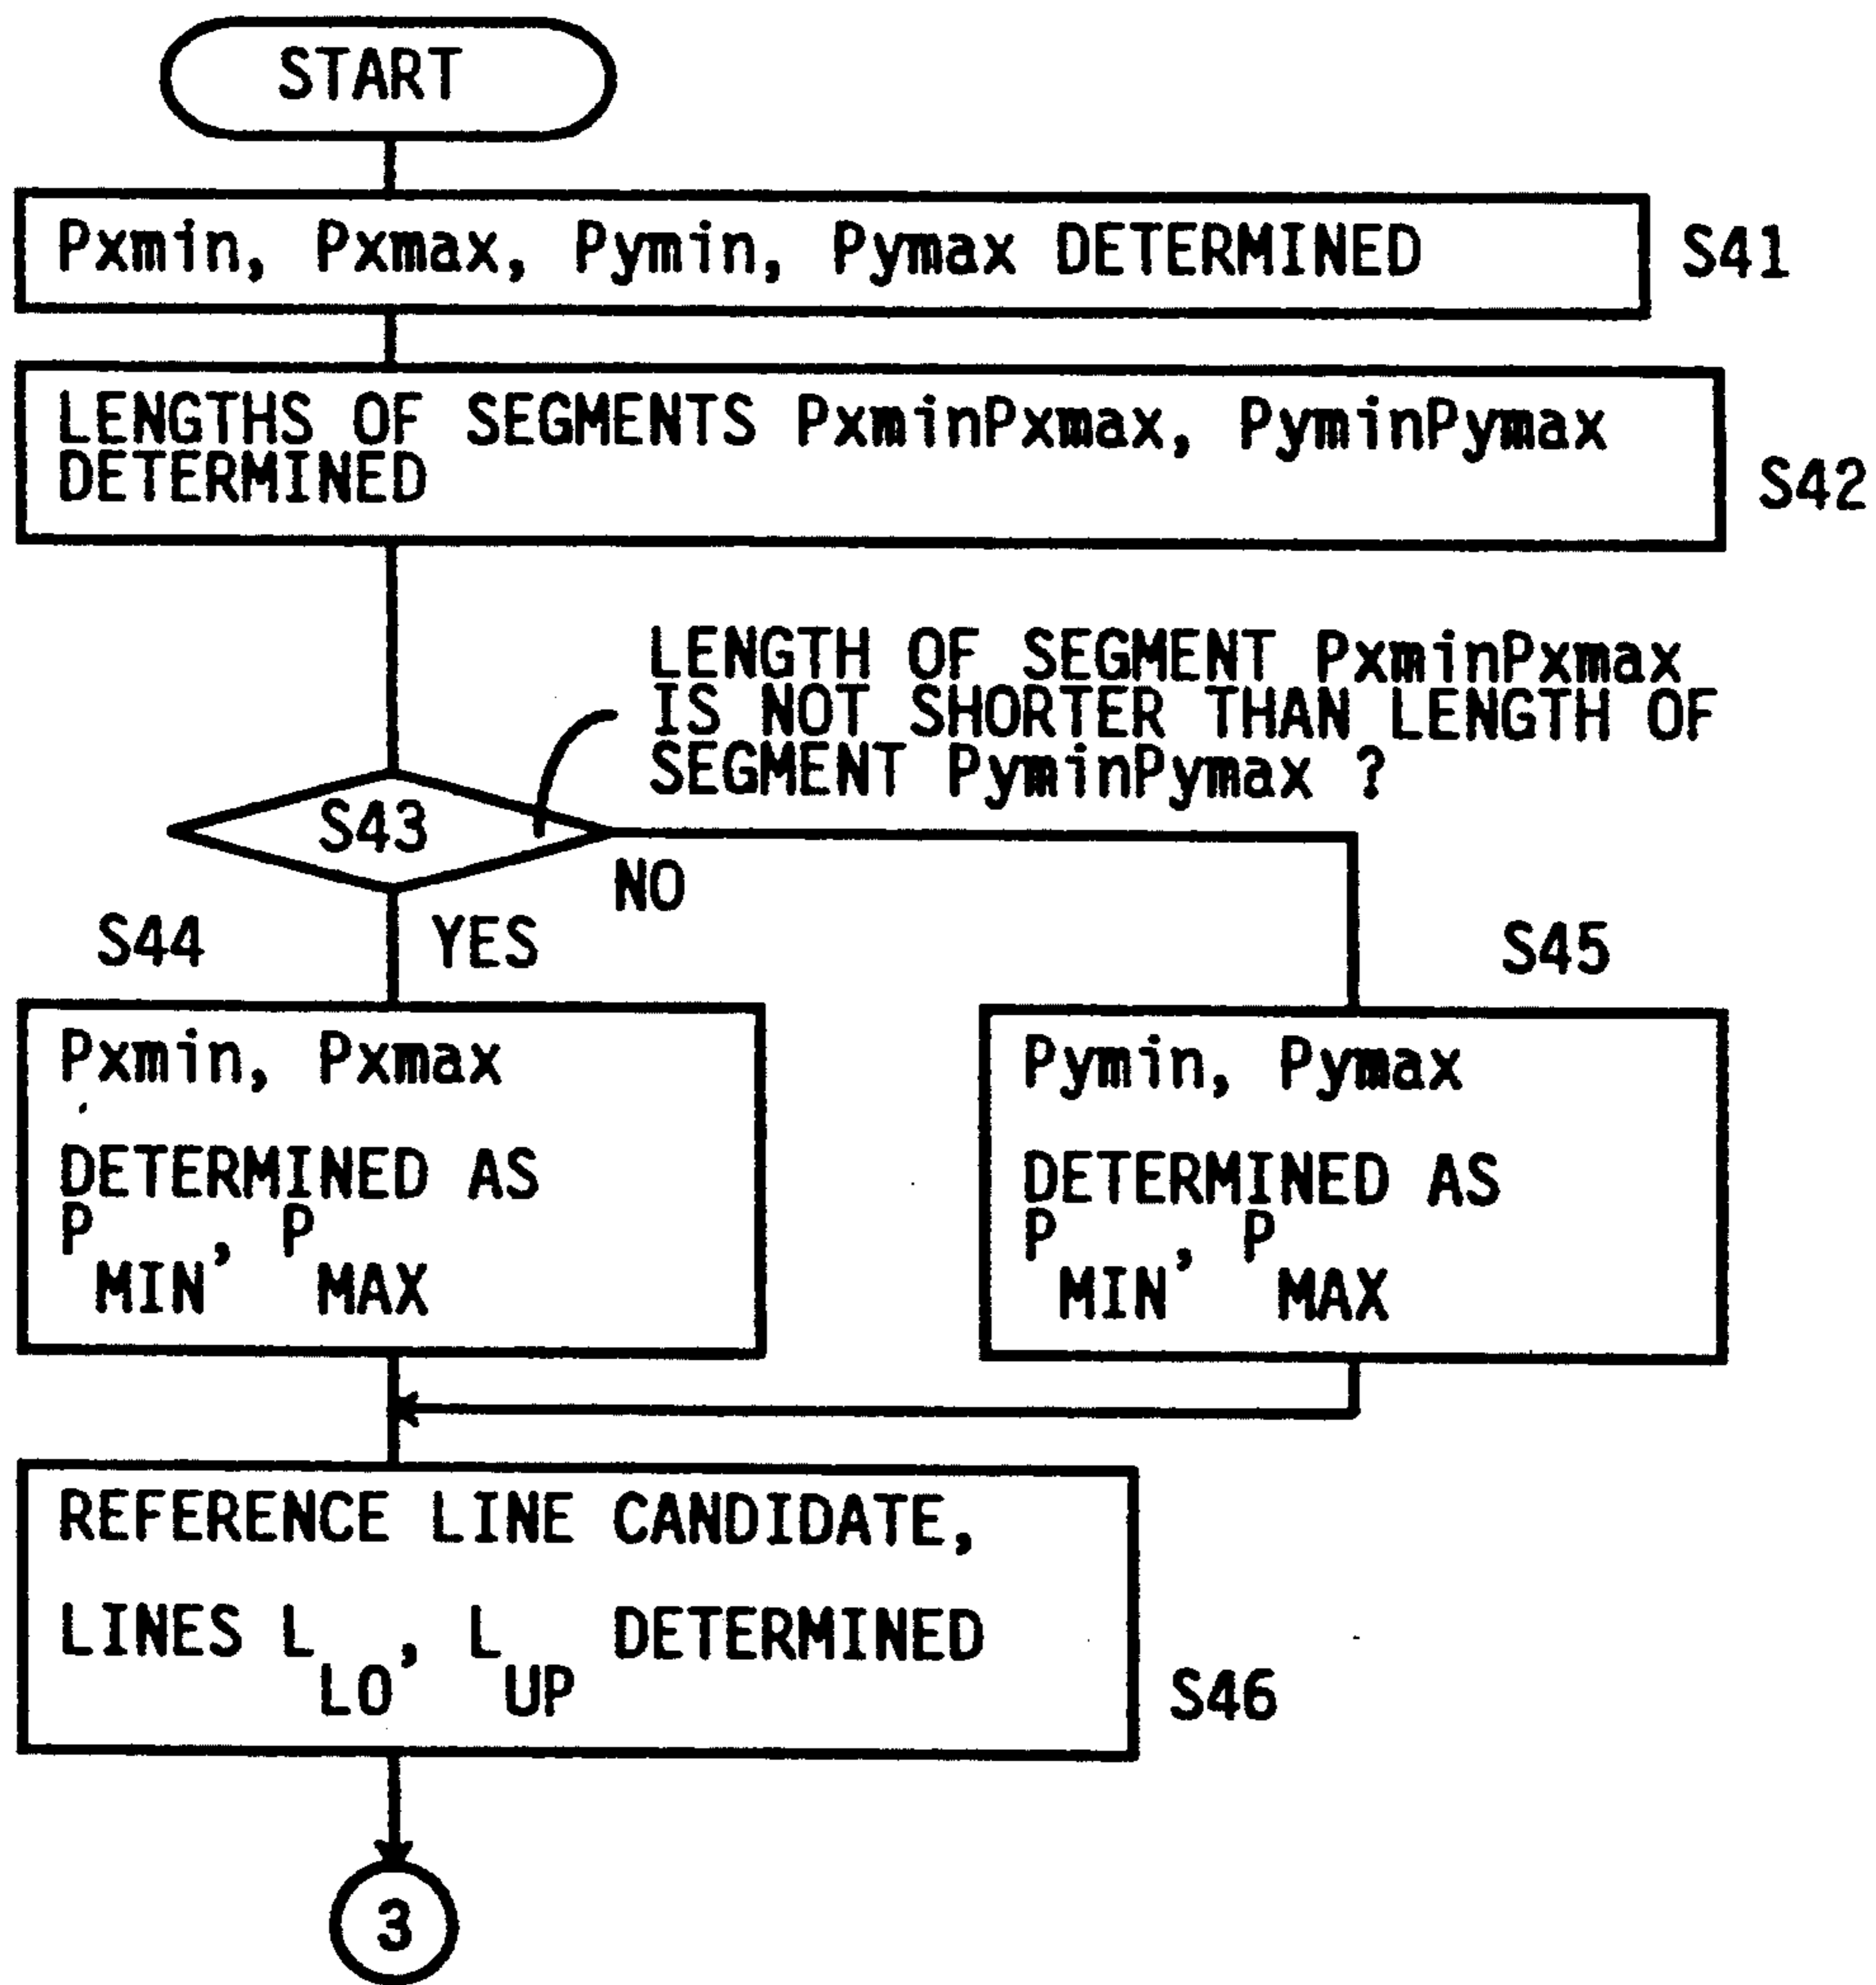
START

Pxmin, Pxmax, Pymin, Pymax DETERMINED

S41

LENGTHS OF SEGMENTS PxminPxmax, PyminPymax DETERMINED

S42

LENGTH OF SEGMENT PxminPxmax IS NOT SHORTER THAN LENGTH OF SEGMENT PyminPymax ?

S43

NO

S44

YES

S45

Pxmin, Pxmax

DETERMINED AS $P_{MIN}$, $P_{MAX}$

Pymin, Pymax

DETERMINED AS $P_{MIN}$, $P_{MAX}$

REFERENCE LINE CANDIDATE,

LINES $L_{LO}$, $L_{UP}$ DETERMINED

S46

3